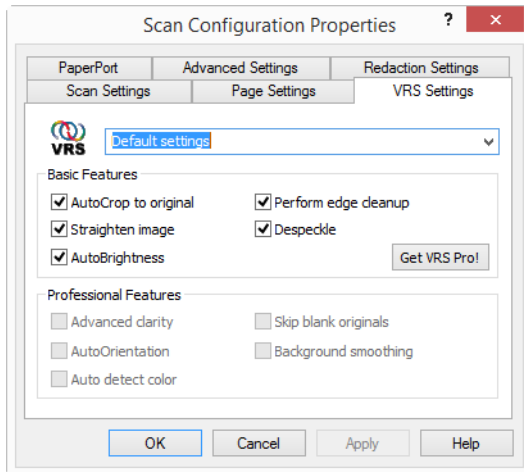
Scan Configuration Properties ? ✕

PaperPort
Advanced Settings
Redaction Settings
Scan Settings
Page Settings
VRS Settings

VRS
Default settings

Basic Features
☑ AutoCrop to original
☑ Perform edge cleanup
☑ Straighten image
☑ Despeckle
☑ AutoBrightness
Get VRS Pro!

Professional Features
☐ Advanced clarity
☐ Skip blank originals
☐ AutoOrientation
☐ Background smoothing
☐ Auto detect color

OK
Cancel
Apply
Help